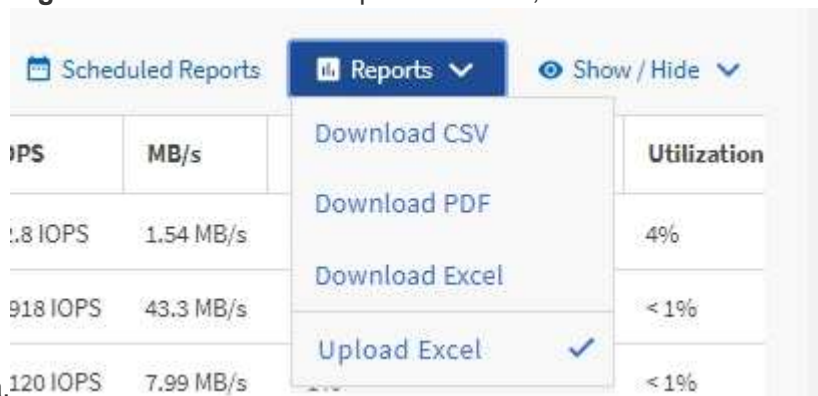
Scheduled Reports
Reports
Show / Hide

| ›PS | MB/s | | Utilization |
|---|---|---|---|
| ፡.8 IOPS | 1.54 MB/s | | 4% |
| 918 IOPS | 43.3 MB/s | | < 1% |
| 120 IOPS | 7.99 MB/s | | < 1% |

Download CSV
Download PDF
Download Excel
Upload Excel